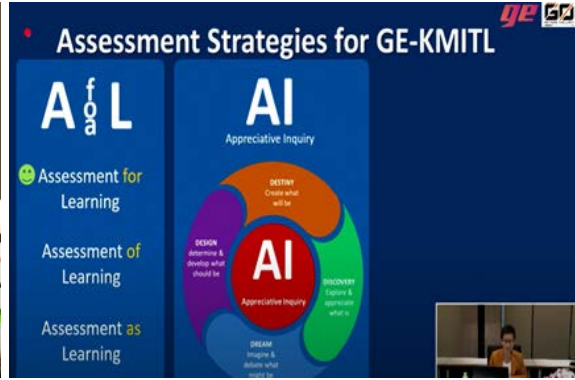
ge GO

Assessment Strategies for GE-KMITL

A $^{f}_{o}{}_{a}$ L

Assessment for Learning

Assessment of Learning

Assessment as Learning

AI
Appreciative Inquiry

DESTINY
Create what will be

DESIGN
determine & develop what should be

AI
Appreciative Inquiry

DISCOVERY
Explore & appreciate what is

DREAM
Imagine & debate what might be